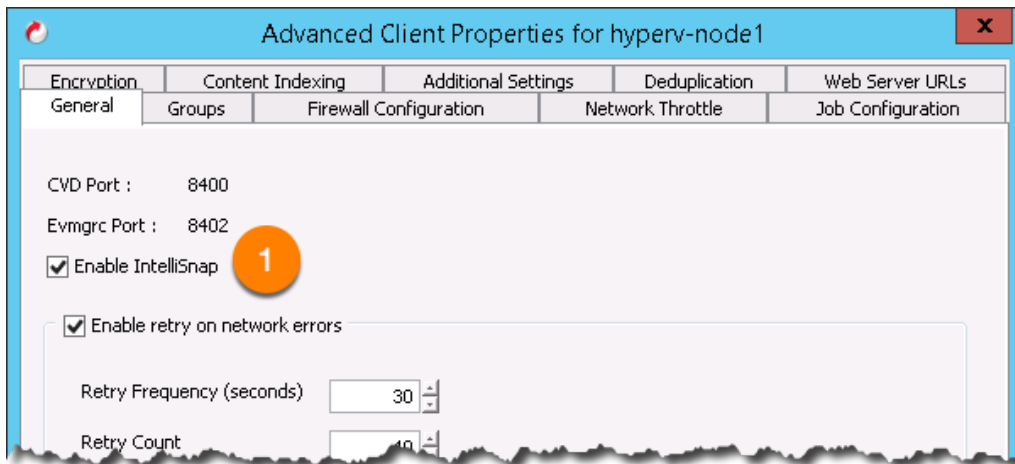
Advanced Client Properties for hyperv-node1

x

Encryption | Content Indexing | Additional Settings | Deduplication | Web Server URLs

General | Groups | Firewall Configuration | Network Throttle | Job Configuration

CVD Port : 8400

Evmgrc Port : 8402

Enable IntelliSnap

1

Enable retry on network errors

Retry Frequency (seconds) 30

Retry Count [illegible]